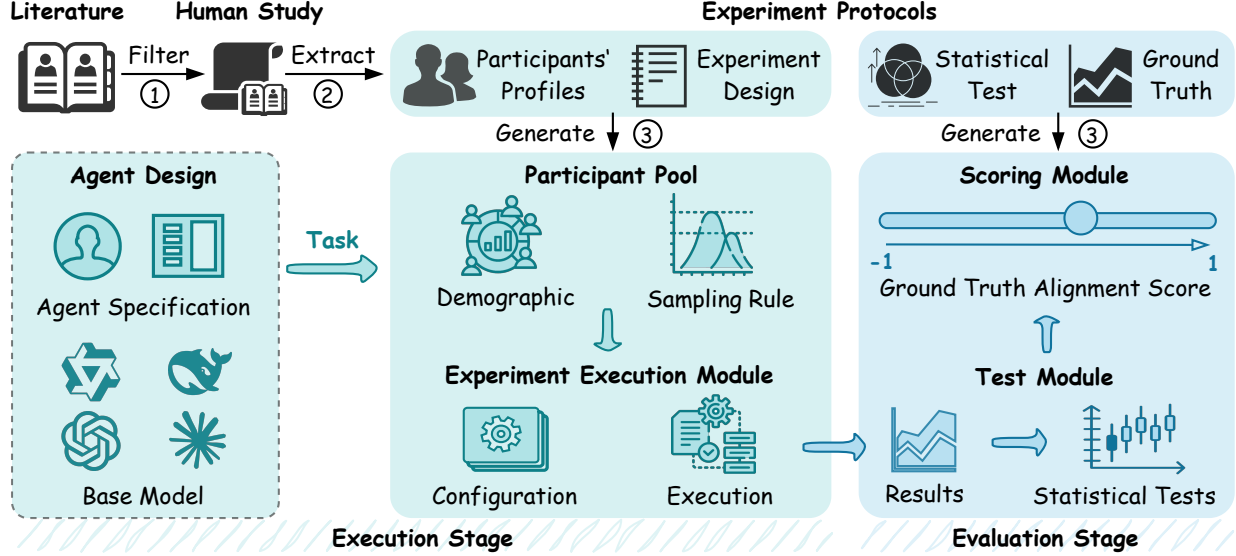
Literature

Human Study

Experiment Protocols

Filter ①

Extract ②

Participants' Profiles

Experiment Design

Statistical Test

Ground Truth

Generate ③

Generate ③

Agent Design

Agent Specification

Base Model

Task

Participant Pool

Demographic

Sampling Rule

Experiment Execution Module

Configuration

Execution

Scoring Module

-1

1

Ground Truth Alignment Score

Test Module

Results

Statistical Tests

Execution Stage

Evaluation Stage